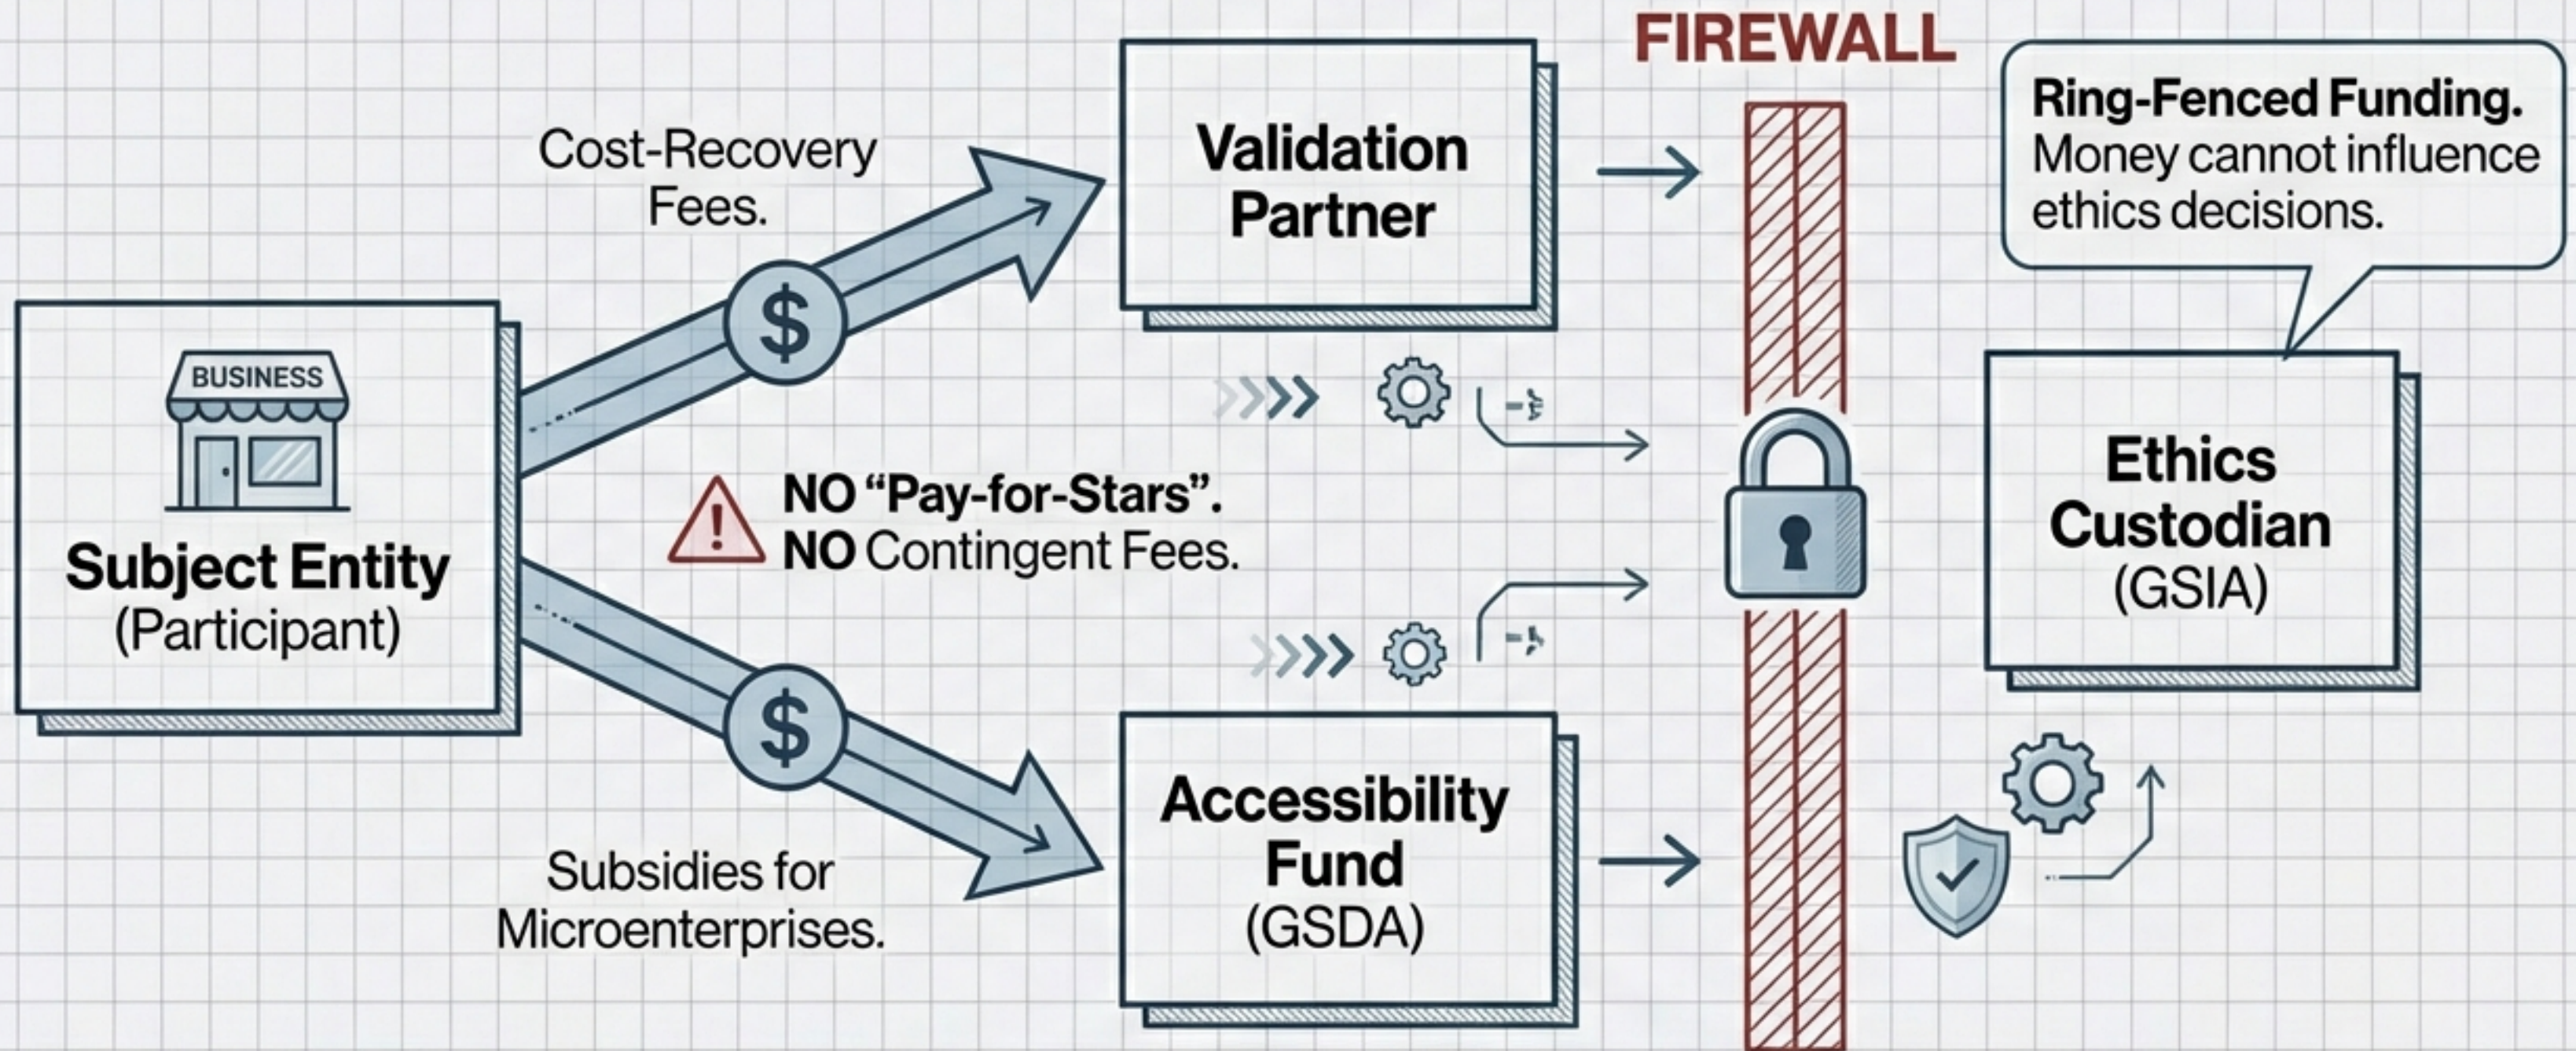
BUSINESS

Subject Entity
(Participant)

Cost-Recovery Fees.

$

Subsidies for Microenterprises.

$

NO “Pay-for-Stars”.
NO Contingent Fees.

Validation Partner

Accessibility Fund
(GSDA)

FIREWALL

Ring-Fenced Funding. Money cannot influence ethics decisions.

Ethics Custodian
(GSIA)